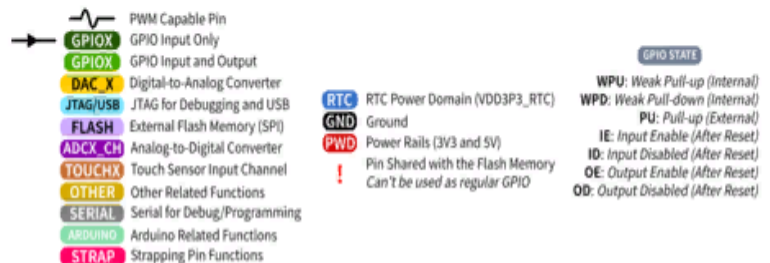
PWM Capable Pin
GPIOX GPIO Input Only
GPIOX GPIO Input and Output
DAC_X Digital-to-Analog Converter
JTAG/USB JTAG for Debugging and USB
FLASH External Flash Memory (SPI)
ADCX_CH Analog-to-Digital Converter
TOUCHX Touch Sensor Input Channel
OTHER Other Related Functions
SERIAL Serial for Debug/Programming
ARDUINO Arduino Related Functions
STRAP Strapping Pin Functions

RTC RTC Power Domain (VDD3P3_RTC)
GND Ground
PWD Power Rails (3V3 and 5V)
! Pin Shared with the Flash Memory
Can't be used as regular GPIO

GPIO STATE
WPU: Weak Pull-up (Internal)
WPD: Weak Pull-down (Internal)
PU: Pull-up (External)
IE: Input Enable (After Reset)
ID: Input Disabled (After Reset)
OE: Output Enable (After Reset)
OD: Output Disabled (After Reset)